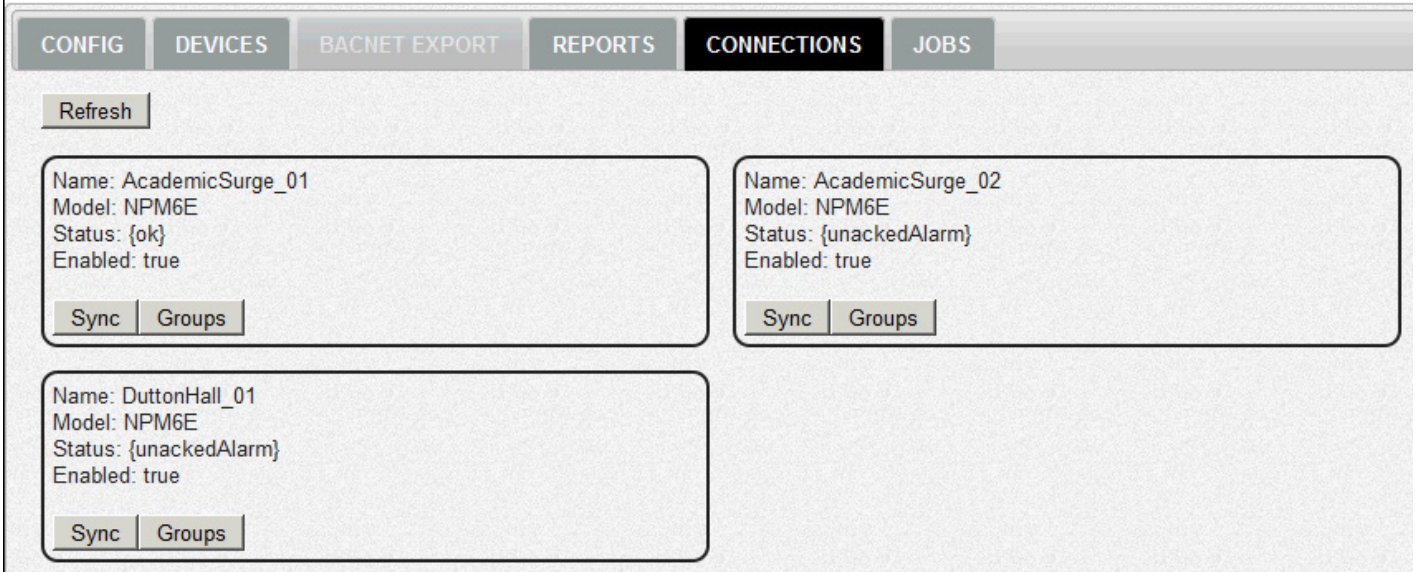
CONFIG DEVICES BACNET EXPORT REPORTS CONNECTIONS JOBS

Refresh

Name: AcademicSurge_01
Model: NPM6E
Status: {ok}
Enabled: true

Sync Groups

Name: AcademicSurge_02
Model: NPM6E
Status: {unackedAlarm}
Enabled: true

Sync Groups

Name: DuttonHall_01
Model: NPM6E
Status: {unackedAlarm}
Enabled: true

Sync Groups